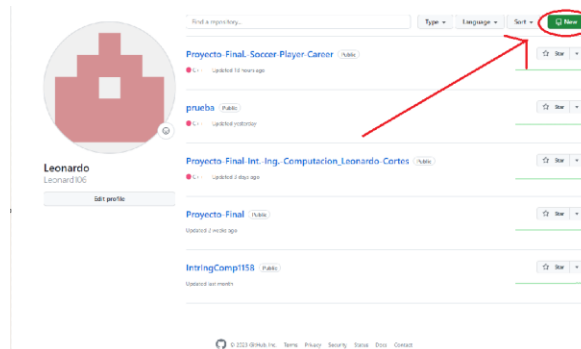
Find a repository...

Type ▾

Language ▾

Sort ▾

New

Leonardo

Leonard106

Edit profile

Proyecto-Final.-Soccer-Player-Career Public

C++ Updated 18 hours ago

Star

prueba Public

C++ Updated yesterday

Star

Proyecto-Final-Int.-Ing.-Computacion_Leonardo-Cortes Public

C++ Updated 3 days ago

Star

Proyecto-Final Public

Updated 2 weeks ago

Star

IntringComp1158 Public

Updated last month

Star

© 2023 GitHub, Inc. Terms Privacy Security Status Docs Contact